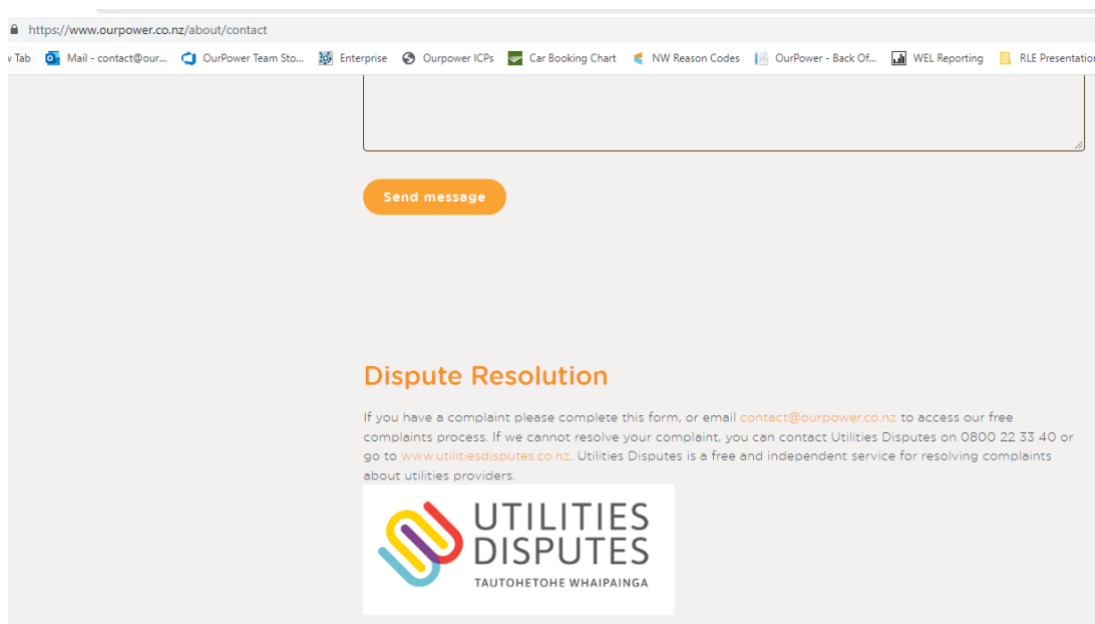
https://www.ourpower.co.nz/about/contact

v Tab  Mail - contact@our...  OurPower Team Sto...  Enterprise  Ourpower ICPs  Car Booking Chart  NW Reason Codes  OurPower - Back Of...  WEL Reporting  RLE Presentatio

Send message

Dispute Resolution

If you have a complaint please complete this form, or email contact@ourpower.co.nz to access our free complaints process. If we cannot resolve your complaint, you can contact Utilities Disputes on 0800 22 33 40 or go to www.utilitiesdisputes.co.nz. Utilities Disputes is a free and independent service for resolving complaints about utilities providers.

UTILITIES DISPUTES
TAUTOHETOHE WHAIPAINGA